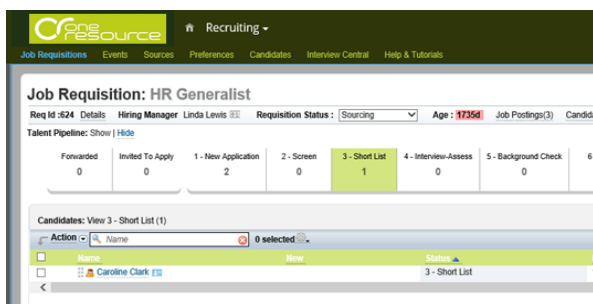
one resource
Recruiting
Job Requisitions Events Sources Preferences Candidates Interview Central Help & Tutorials

Job Requisition: HR Generalist
Req Id :624 Details Hiring Manager Linda Lewis Requisition Status : Sourcing Age : 1735d Job Postings(3) Candid
Talent Pipeline: Show | Hide

| Forwarded | Invited To Apply | 1 - New Application | 2 - Screen | 3 - Short List | 4 - Interview-Assess | 5 - Background Check | 6 |
|---|---|---|---|---|---|---|---|
| 0 | 0 | 2 | 0 | 1 | 0 | 0 | |

Candidates: View 3 - Short List (1)
Action Name 0 selected

| | Name | New | Status |
|---|---|---|---|
| | Caroline Clark | | 3 - Short List |